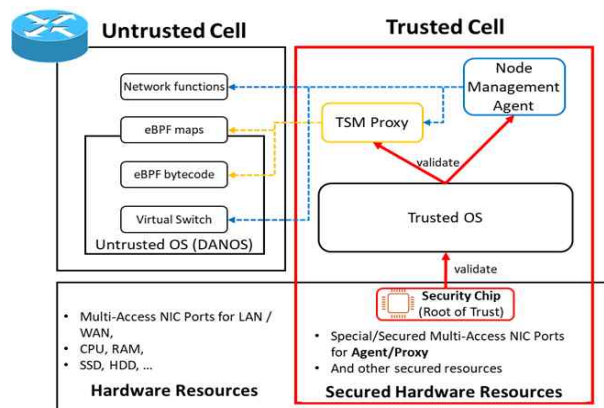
Untrusted Cell

Trusted Cell

Network functions

eBPF maps

eBPF bytecode

Virtual Switch

Untrusted OS (DANOS)

Node Management Agent

TSM Proxy

validate

Trusted OS

validate

Security Chip (Root of Trust)

- Multi-Access NIC Ports for LAN / WAN,
- CPU, RAM,
- SSD, HDD, ...

Hardware Resources

- Special/Secured Multi-Access NIC Ports for **Agent/Proxy**
- And other secured resources

Secured Hardware Resources